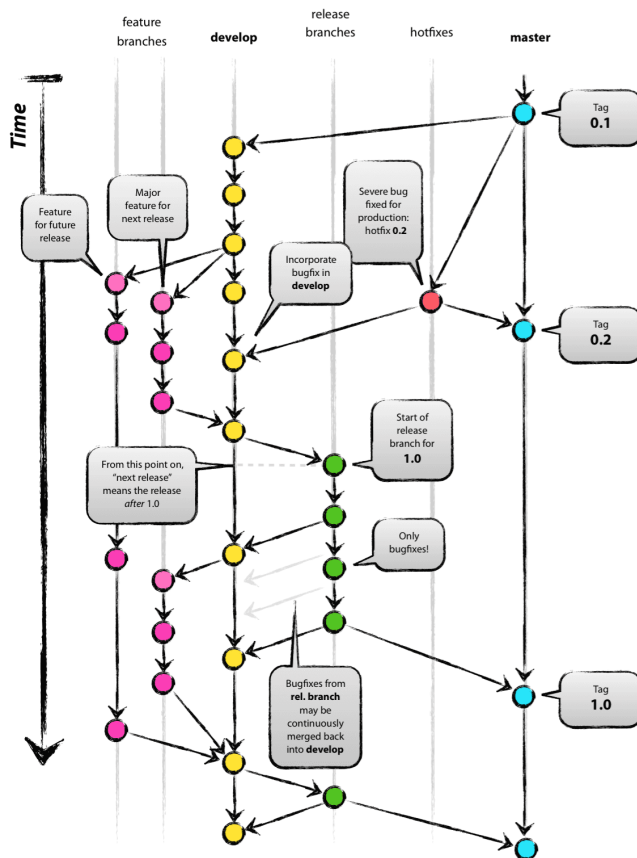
feature branches

develop

release branches

hotfixes

master

Time

Tag
0.1

Major feature for next release

Feature for future release

Severe bug fixed for production: hotfix 0.2

Incorporate bugfix in develop

Tag
0.2

Start of release branch for
1.0

From this point on, "next release" means the release after 1.0

Only bugfixes!

Bugfixes from rel. branch may be continuously merged back into develop

Tag
1.0